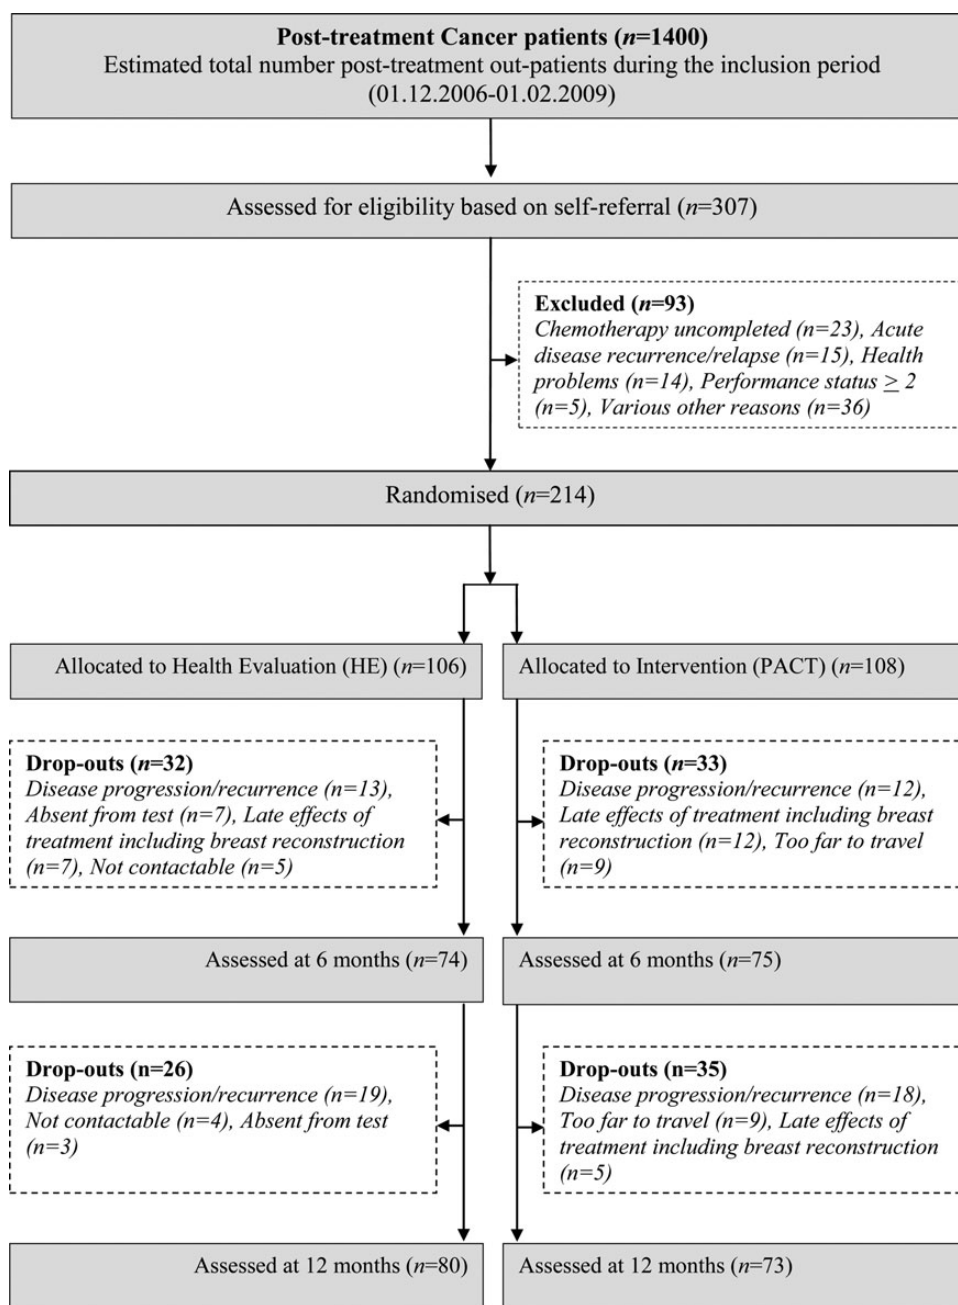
**Post-treatment Cancer patients (*n*=1400)**
Estimated total number post-treatment out-patients during the inclusion period (01.12.2006-01.02.2009)

Assessed for eligibility based on self-referral (*n*=307)

**Excluded (*n*=93)**
*Chemotherapy uncompleted (n=23), Acute disease recurrence/relapse (n=15), Health problems (n=14), Performance status $\geq 2$ (n=5), Various other reasons (n=36)*

Randomised (*n*=214)

Allocated to Health Evaluation (HE) (*n*=106)

Allocated to Intervention (PACT) (*n*=108)

**Drop-outs (*n*=32)**
*Disease progression/recurrence (n=13), Absent from test (n=7), Late effects of treatment including breast reconstruction (n=7), Not contactable (n=5)*

**Drop-outs (*n*=33)**
*Disease progression/recurrence (n=12), Late effects of treatment including breast reconstruction (n=12), Too far to travel (n=9)*

Assessed at 6 months (*n*=74)

Assessed at 6 months (*n*=75)

**Drop-outs (n=26)**
*Disease progression/recurrence (n=19), Not contactable (n=4), Absent from test (n=3)*

**Drop-outs (n=35)**
*Disease progression/recurrence (n=18), Too far to travel (n=9), Late effects of treatment including breast reconstruction (n=5)*

Assessed at 12 months (*n*=80)

Assessed at 12 months (*n*=73)